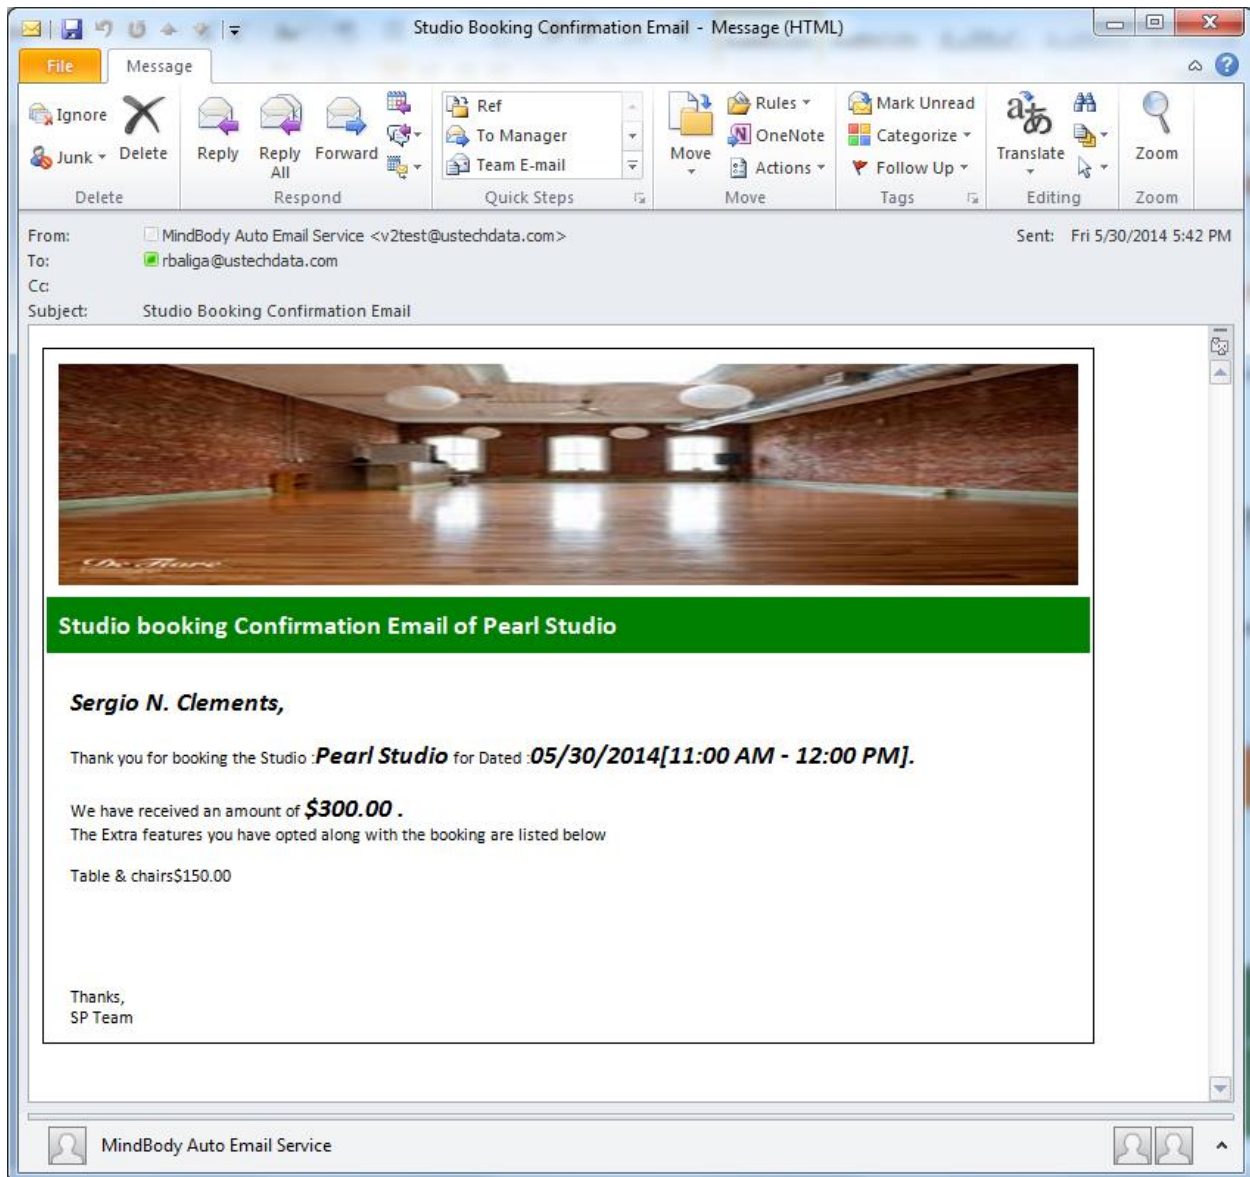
Studio Booking Confirmation Email - Message (HTML)

File
Message

Ignore
Junk
Delete
Delete

Reply
Reply All
Forward
Respond

Ref
To Manager
Team E-mail
Quick Steps

Move
Rules
OneNote
Actions
Move

Mark Unread
Categorize
Follow Up
Tags

Translate
Editing

Zoom
Zoom

From: MindBody Auto Email Service <v2test@ustechdata.com>
Sent: Fri 5/30/2014 5:42 PM
To: rbaliga@ustechdata.com
Cc:
Subject: Studio Booking Confirmation Email

Studio booking Confirmation Email of Pearl Studio

Sergio N. Clements,

Thank you for booking the Studio :Pearl Studio for Dated :05/30/2014[11:00 AM - 12:00 PM].

We have received an amount of $300.00 .
The Extra features you have opted along with the booking are listed below

Table & chairs$150.00

Thanks,
SP Team

MindBody Auto Email Service